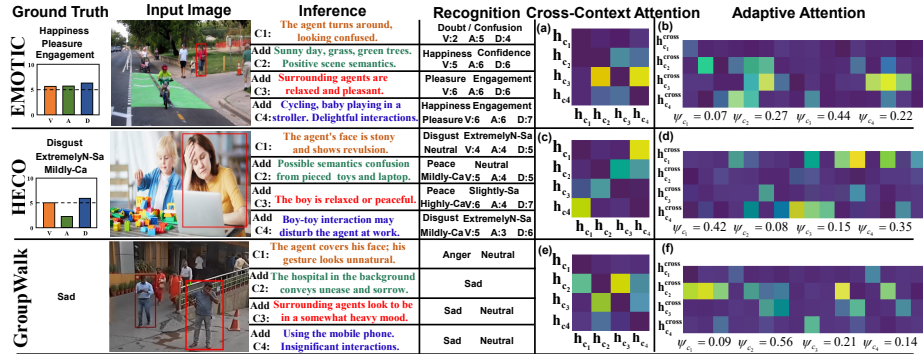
Ground Truth | Input Image | Inference | Recognition | Cross-Context Attention | Adaptive Attention

EMOTIC

Happiness
Pleasure
Engagement

V A D

C1: The agent turns around, looking confused.
Doubt / Confusion
V:2 A:5 D:4

Add C2: Sunny day, grass, green trees. Positive scene semantics.
Happiness Confidence
V:5 A:6 D:6

Add C3: Surrounding agents are relaxed and pleasant.
Pleasure Engagement
V:6 A:6 D:6

Add C4: Cycling, baby playing in a stroller. Delightful interactions.
Happiness Engagement
Pleasure V:6 A:6 D:7

(a) $h_{c_1}$ $h_{c_2}$ $h_{c_3}$ $h_{c_4}$ $h_{c_1}$ $h_{c_2}$ $h_{c_3}$ $h_{c_4}$

(b) $h_{c_1}^{cross}$ $h_{c_2}^{cross}$ $h_{c_3}^{cross}$ $h_{c_4}^{cross}$
$\psi_{c_1}=0.07$ $\psi_{c_2}=0.27$ $\psi_{c_3}=0.44$ $\psi_{c_4}=0.22$

HECO

Disgust
ExtremelyN-Sa
Mildly-Ca

V A D

C1: The agent's face is stony and shows revulsion.
Disgust ExtremelyN-Sa
Neutral V:4 A:4 D:5

Add C2: Possible semantics confusion from pieced toys and laptop.
Peace Neutral
Mildly-Ca V:4 A:4 D:5

Add C3: The boy is relaxed or peaceful.
Peace Slightly-Sa
Highly-Ca V:6 A:4 D:7

Add C4: Boy-toy interaction may disturb the agent at work.
Disgust ExtremelyN-Sa
Neutral V:5 A:3 D:6

(c) $h_{c_1}$ $h_{c_2}$ $h_{c_3}$ $h_{c_4}$ $h_{c_1}$ $h_{c_2}$ $h_{c_3}$ $h_{c_4}$

(d) $h_{c_1}^{cross}$ $h_{c_2}^{cross}$ $h_{c_3}^{cross}$ $h_{c_4}^{cross}$
$\psi_{c_1}=0.42$ $\psi_{c_2}=0.08$ $\psi_{c_3}=0.15$ $\psi_{c_4}=0.35$

GroupWalk

Sad

C1: The agent covers his face; his gesture looks unnatural.
Anger Neutral

Add C2: The hospital in the background conveys unease and sorrow.
Sad

Add C3: Surrounding agents look to be in a somewhat heavy mood.
Sad Neutral

Add C4: Using the mobile phone. Insignificant interactions.
Sad Neutral

(e) $h_{c_1}$ $h_{c_2}$ $h_{c_3}$ $h_{c_4}$ $h_{c_1}$ $h_{c_2}$ $h_{c_3}$ $h_{c_4}$

(f) $h_{c_1}^{cross}$ $h_{c_2}^{cross}$ $h_{c_3}^{cross}$ $h_{c_4}^{cross}$
$\psi_{c_1}=0.09$ $\psi_{c_2}=0.56$ $\psi_{c_3}=0.21$ $\psi_{c_4}=0.14$